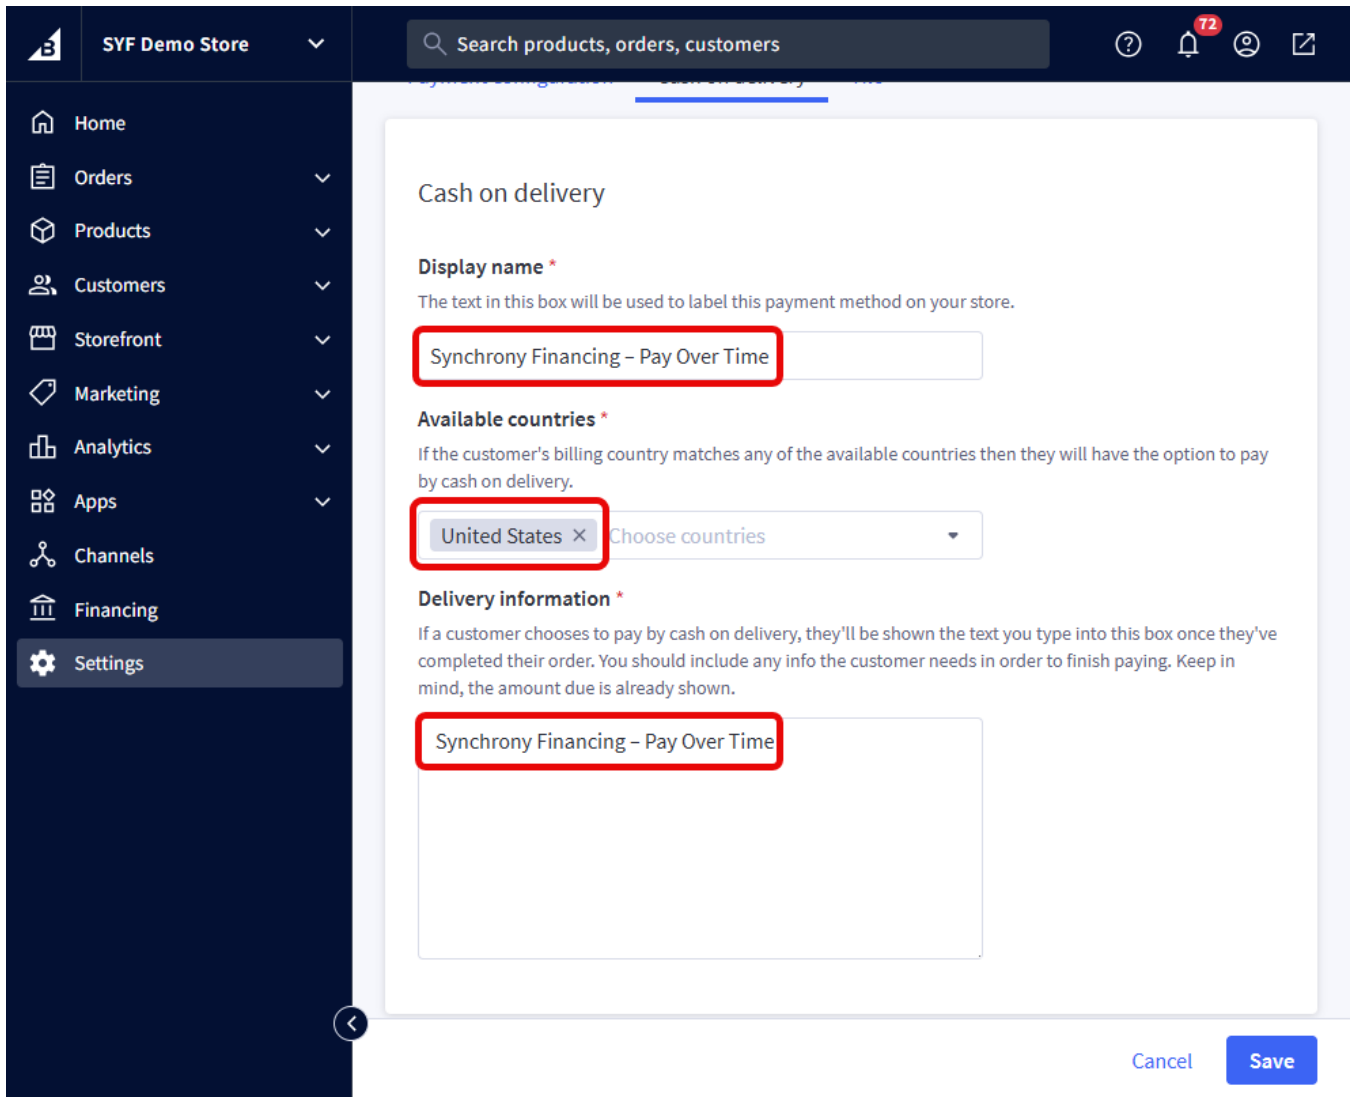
SYF Demo Store

Search products, orders, customers

72

Home
Orders
Products
Customers
Storefront
Marketing
Analytics
Apps
Channels
Financing
Settings

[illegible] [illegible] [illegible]

Cash on delivery

Display name *
The text in this box will be used to label this payment method on your store.

Synchrony Financing – Pay Over Time

Available countries *
If the customer's billing country matches any of the available countries then they will have the option to pay by cash on delivery.

United States ✕ Choose countries

Delivery information *
If a customer chooses to pay by cash on delivery, they'll be shown the text you type into this box once they've completed their order. You should include any info the customer needs in order to finish paying. Keep in mind, the amount due is already shown.

Synchrony Financing – Pay Over Time

Cancel
Save